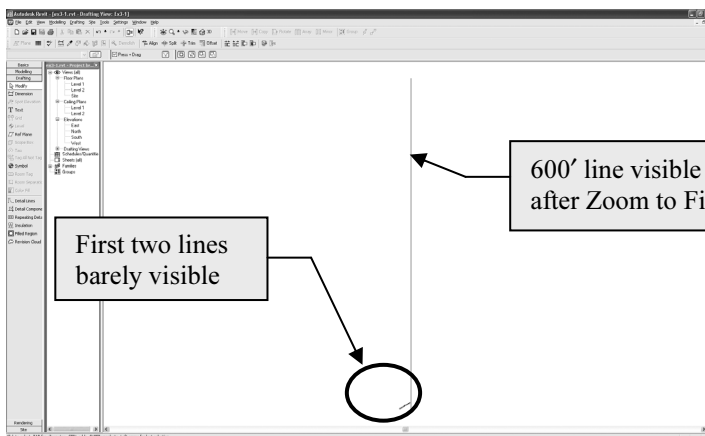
Autodesk Revit - [ex3-1.rvt - Drafting View: Ex3-1]
File Edit View Modeling Drafting Site Tools Settings Window Help

Basics
Modeling
Drafting
Modify
Dimension
Text
Ref Plane
Symbol
Detail Lines
Detail Component
Repeating Detail
Insulation
Filled Region
Revision Cloud
Rendering
Site

ex3-1.rvt - Project Br...
Views (all)
Floor Plans
Level 1
Level 2
Site
Ceiling Plans
Level 1
Level 2
Elevations
East
North
South
West
Drafting Views
Schedules/Quantities
Sheets (all)
Families
Groups

600′ line visible after Zoom to Fi

First two lines barely visible